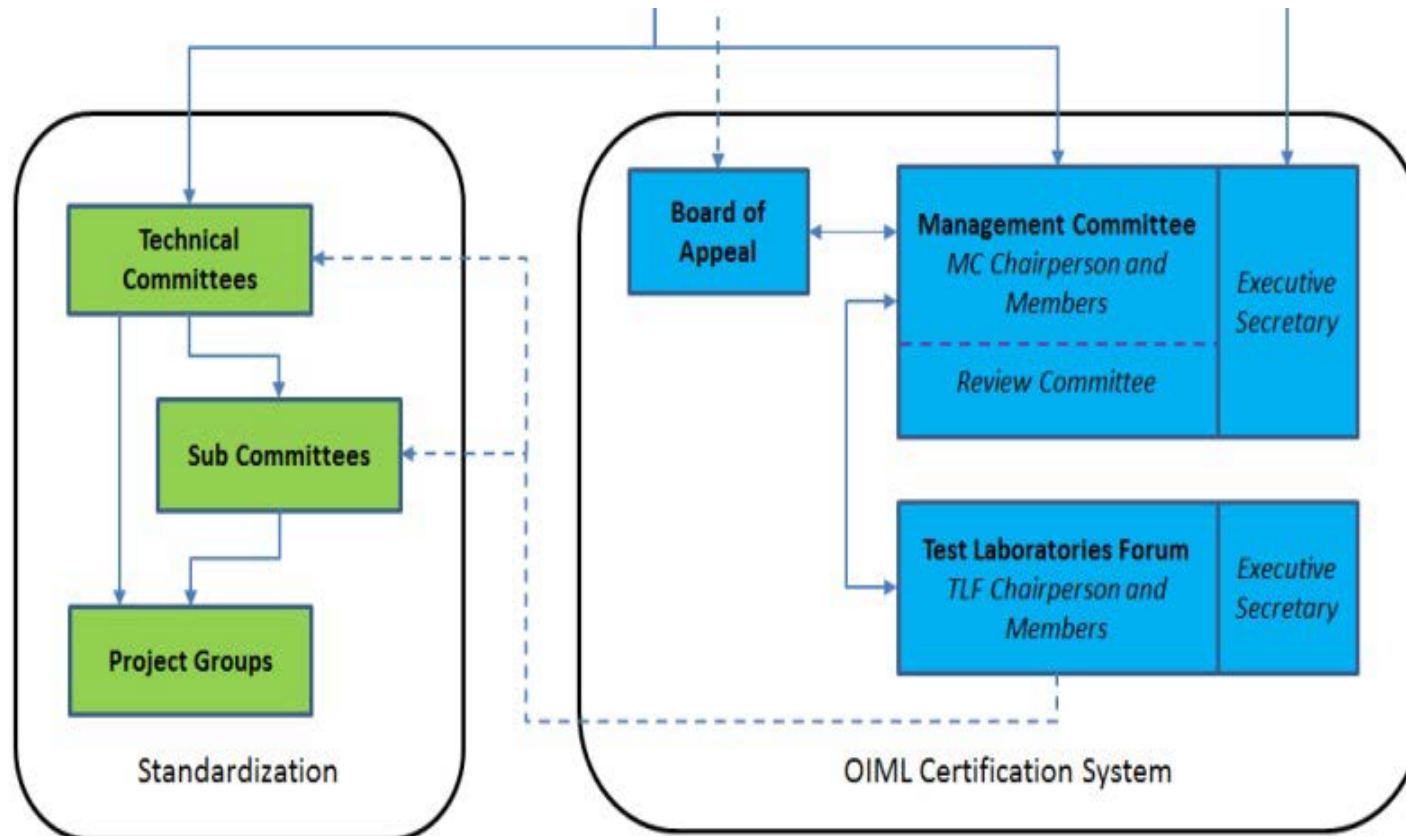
Technical Committees

Sub Committees

Project Groups

Standardization

Board of Appeal

Management Committee
*MC Chairperson and Members*

*Review Committee*

*Executive Secretary*

Test Laboratories Forum
*TLF Chairperson and Members*

*Executive Secretary*

OIML Certification System